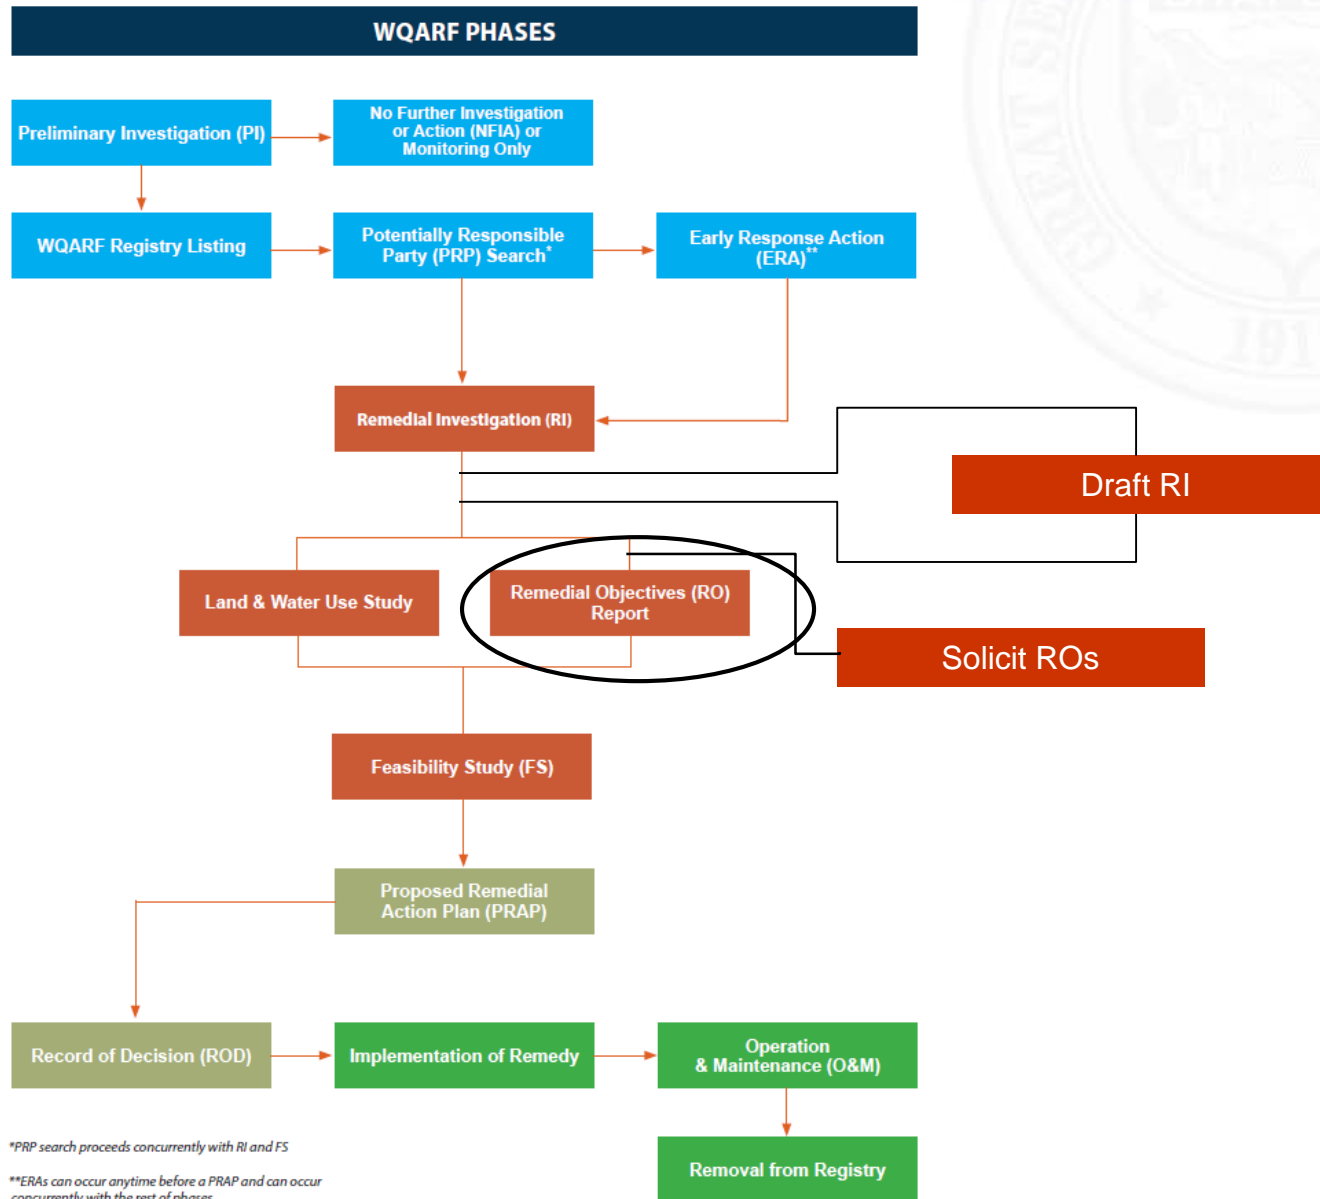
WQARF PHASES

Preliminary Investigation (PI)

No Further Investigation or Action (NFIA) or Monitoring Only

WQARF Registry Listing

Potentially Responsible Party (PRP) Search*

Early Response Action (ERA)**

Remedial Investigation (RI)

Draft RI

Land & Water Use Study

Remedial Objectives (RO) Report

Solicit ROs

Feasibility Study (FS)

Proposed Remedial Action Plan (PRAP)

Record of Decision (ROD)

Implementation of Remedy

Operation & Maintenance (O&M)

Removal from Registry

*PRP search proceeds concurrently with RI and FS

**ERAs can occur anytime before a PRAP and can occur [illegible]